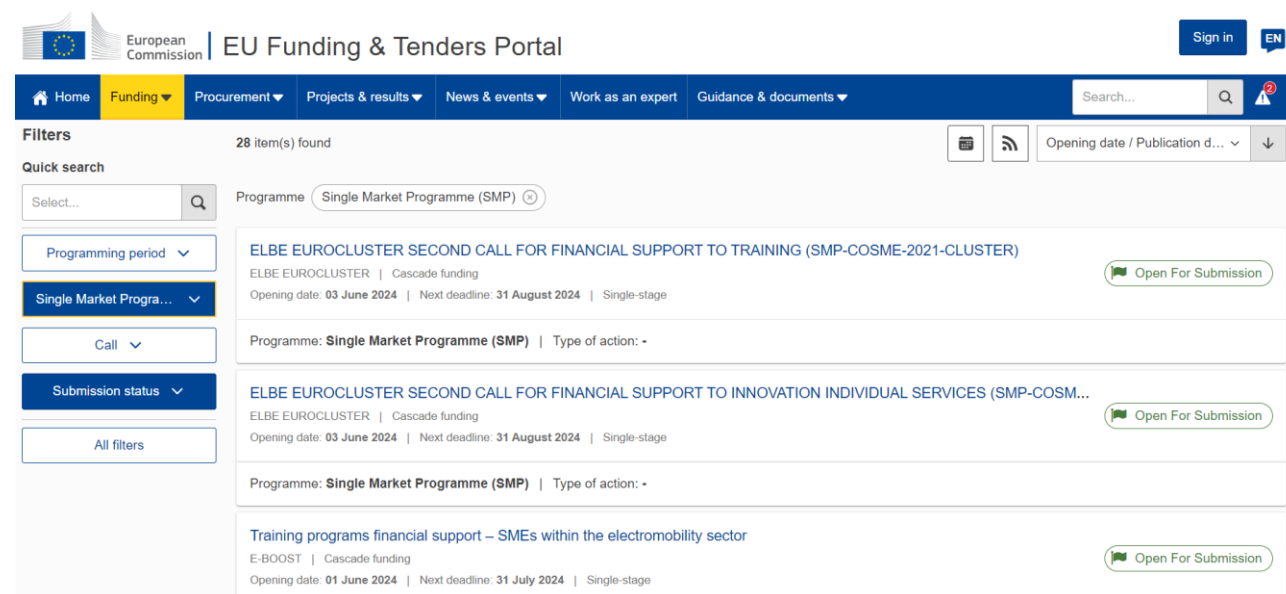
European Commission | EU Funding & Tenders Portal

Sign in

EN

Home | Funding | Procurement | Projects & results | News & events | Work as an expert | Guidance & documents

Search...

2

Filters

Quick search

Select...

Programming period

Single Market Progra...

Call

Submission status

All filters

28 item(s) found

Opening date / Publication d...

Programme Single Market Programme (SMP)

ELBE EUROCLUSTER SECOND CALL FOR FINANCIAL SUPPORT TO TRAINING (SMP-COSME-2021-CLUSTER)

ELBE EUROCLUSTER | Cascade funding

Opening date: 03 June 2024 | Next deadline: 31 August 2024 | Single-stage

Open For Submission

Programme: Single Market Programme (SMP) | Type of action: -

ELBE EUROCLUSTER SECOND CALL FOR FINANCIAL SUPPORT TO INNOVATION INDIVIDUAL SERVICES (SMP-COSM...

ELBE EUROCLUSTER | Cascade funding

Opening date: 03 June 2024 | Next deadline: 31 August 2024 | Single-stage

Open For Submission

Programme: Single Market Programme (SMP) | Type of action: -

Training programs financial support – SMEs within the electromobility sector

E-BOOST | Cascade funding

Opening date: 01 June 2024 | Next deadline: 31 July 2024 | Single-stage

Open For Submission